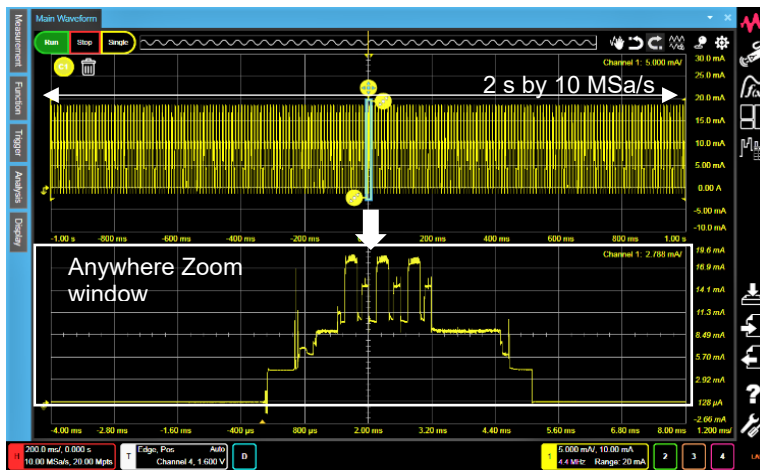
Main Waveform

Measurement
Function
Trigger
Analysis
Display

Run Stop Single

C1

Channel 1: 5.000 mA/

30.0 mA
25.0 mA
20.0 mA
15.0 mA
10.0 mA
5.00 mA
0.00 A
-5.00 mA
-10.0 mA

2 s by 10 MSa/s

-1.00 s -800 ms -600 ms -400 ms -200 ms 200 ms 400 ms 600 ms 800 ms 1.00 s

Anywhere Zoom window

Channel 1: 2.788 mA/

19.6 mA
16.9 mA
14.1 mA
11.3 mA
8.49 mA
5.70 mA
2.92 mA
128 µA
-2.66 mA

-4.00 ms -2.80 ms -1.60 ms -400 µs 800 µs 2.00 ms 3.20 ms 4.40 ms 5.60 ms 6.80 ms 8.00 ms 1.200 ms/

H 200.0 ms/, 0.000 s
10.00 MSa/s, 20.00 Mpts

T Edge, Pos Auto
Channel 4, 1.600 V

D

1 5.000 mA/, 10.00 mA
4.4 MHz Range: 20 mA

2 3 4